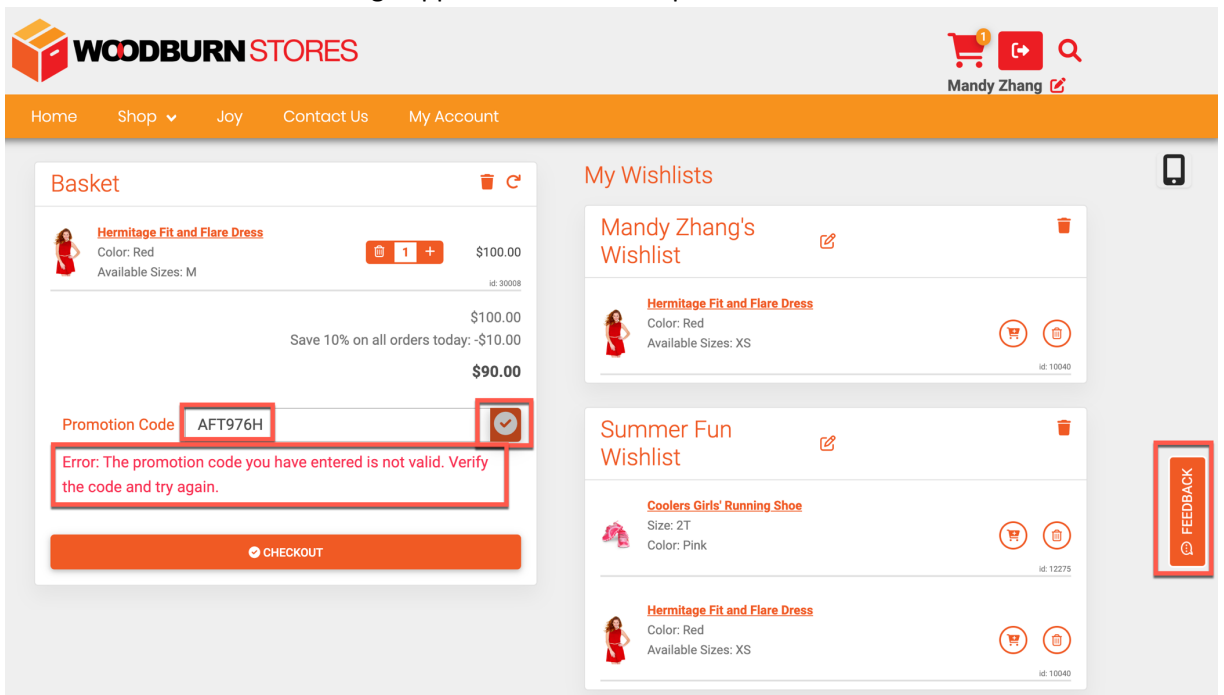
WOODBURN STORES

1

Mandy Zhang

Home Shop Joy Contact Us My Account

Basket

Hermitage Fit and Flare Dress
Color: Red
Available Sizes: M

1

$100.00

id: 30008

$100.00
Save 10% on all orders today: -$10.00
$90.00

Promotion Code AFT976H

Error: The promotion code you have entered is not valid. Verify the code and try again.

CHECKOUT

My Wishlists

Mandy Zhang's Wishlist

Hermitage Fit and Flare Dress
Color: Red
Available Sizes: XS

id: 10040

Summer Fun Wishlist

Coolers Girls' Running Shoe
Size: 2T
Color: Pink

id: 12275

Hermitage Fit and Flare Dress
Color: Red
Available Sizes: XS

id: 10040

FEEDBACK